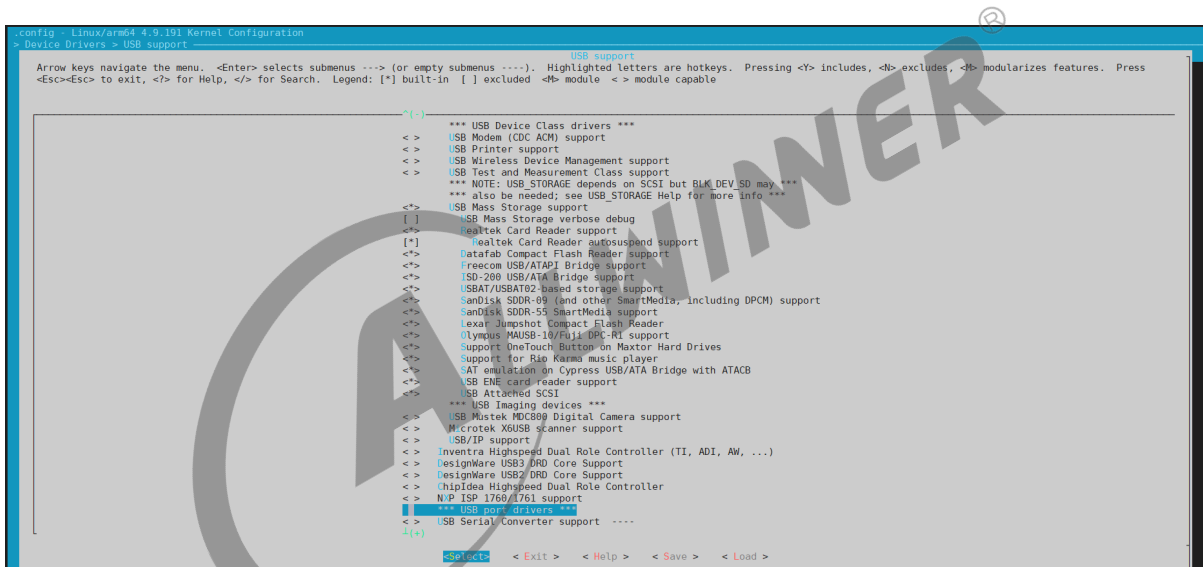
.config - Linux/arm64 4.9.191 Kernel Configuration
> Device Drivers > USB support

USB support

Arrow keys navigate the menu. <Enter> selects submenus ---> (or empty submenus ----). Highlighted letters are hotkeys. Pressing <Y> includes, <N> excludes, <M> modularizes features. Press <Esc><Esc> to exit, <?> for Help, </> for Search. Legend: [*] built-in [ ] excluded <M> module < > module capable

^(-)
*** USB Device Class drivers ***
< > USB Modem (CDC ACM) support
< > USB Printer support
< > USB Wireless Device Management support
< > USB Test and Measurement Class support
*** NOTE: USB_STORAGE depends on SCSI but BLK_DEV_SD may ***
*** also be needed; see USB_STORAGE Help for more info ***
<*> USB Mass Storage support
[ ] USB Mass Storage verbose debug
<*> Realtek Card Reader support
[*] Realtek Card Reader autosuspend support
<*> Datafab Compact Flash Reader support
<*> Freecom USB/ATAPI Bridge support
<*> ISD-200 USB/ATA Bridge support
<*> USBAT/USBAT02-based storage support
<*> SanDisk SDDR-09 (and other SmartMedia, including DPCM) support
<*> SanDisk SDDR-55 SmartMedia support
<*> Lexar Jumpshot Compact Flash Reader
<*> Olympus MAUSB-10/Fuji DPC-R1 support
<*> Support OneTouch Button on Maxtor Hard Drives
<*> Support for Rio Karma music player
<*> SAT emulation on Cypress USB/ATA Bridge with ATACB
<*> USB ENE card reader support
<*> USB Attached SCSI
*** USB Imaging devices ***
< > USB Mustek MDC800 Digital Camera support
< > Microtek X6USB scanner support
< > USB/IP support
< > Inventra Highspeed Dual Role Controller (TI, ADI, AW, ...)
< > DesignWare USB3 DRD Core Support
< > DesignWare USB2 DRD Core Support
< > ChipIdea Highspeed Dual Role Controller
< > NXP ISP 1760/1761 support
*** USB port drivers ***
< > USB Serial Converter support ----
v(+)

<Select> < Exit > < Help > < Save > < Load >

ALLWINNER ®